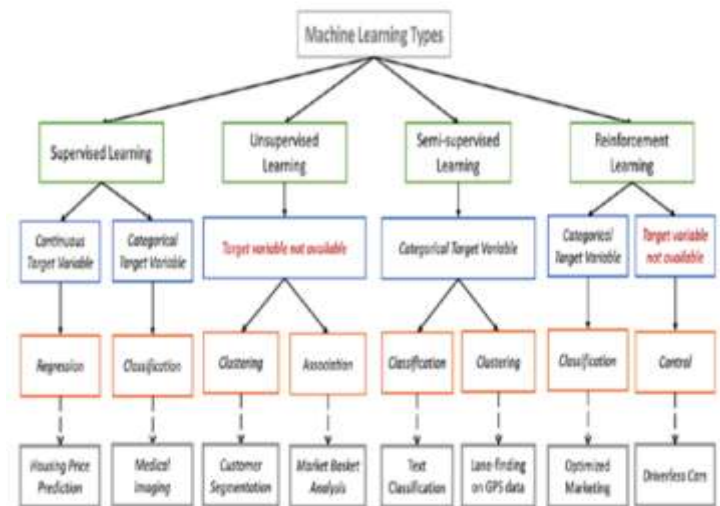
Machine Learning Types

Supervised Learning

Unsupervised Learning

Semi-supervised Learning

Reinforcement Learning

Continuous Target Variable

Categorical Target Variable

Target variable not available

Categorical Target Variable

Categorical Target Variable

Target variable not available

Regression

Classification

Clustering

Association

Classification

Clustering

Classification

Control

Housing Price Prediction

Medical Imaging

Customer Segmentation

Market Basket Analysis

Text Classification

Lane-finding on GPS data

Optimized Marketing

Driverless Cars